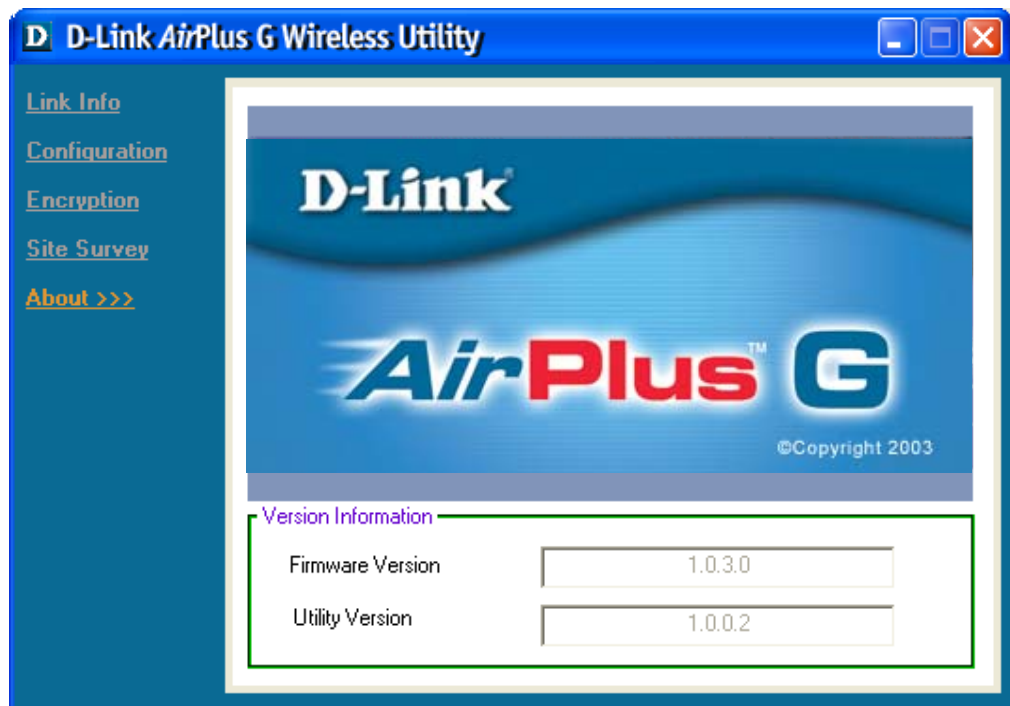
D D-Link AirPlus G Wireless Utility

Link Info
Configuration
Encryption
Site Survey
About >>>

D-Link

AirPlus™ G

©Copyright 2003

Version Information

Firmware Version 1.0.3.0

Utility Version 1.0.0.2